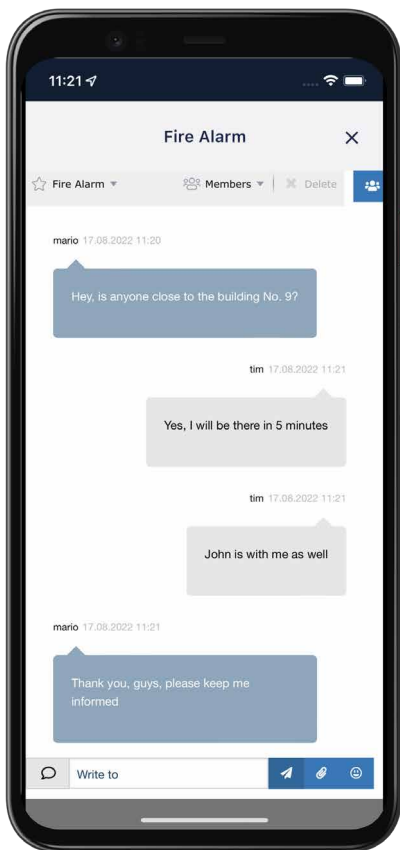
11:21

Fire Alarm

×

Fire Alarm ▾

Members ▾

Delete

mario 17.08.2022 11:20

Hey, is anyone close to the building No. 9?

tim 17.08.2022 11:21

Yes, I will be there in 5 minutes

tim 17.08.2022 11:21

John is with me as well

mario 17.08.2022 11:21

Thank you, guys, please keep me informed

Write to